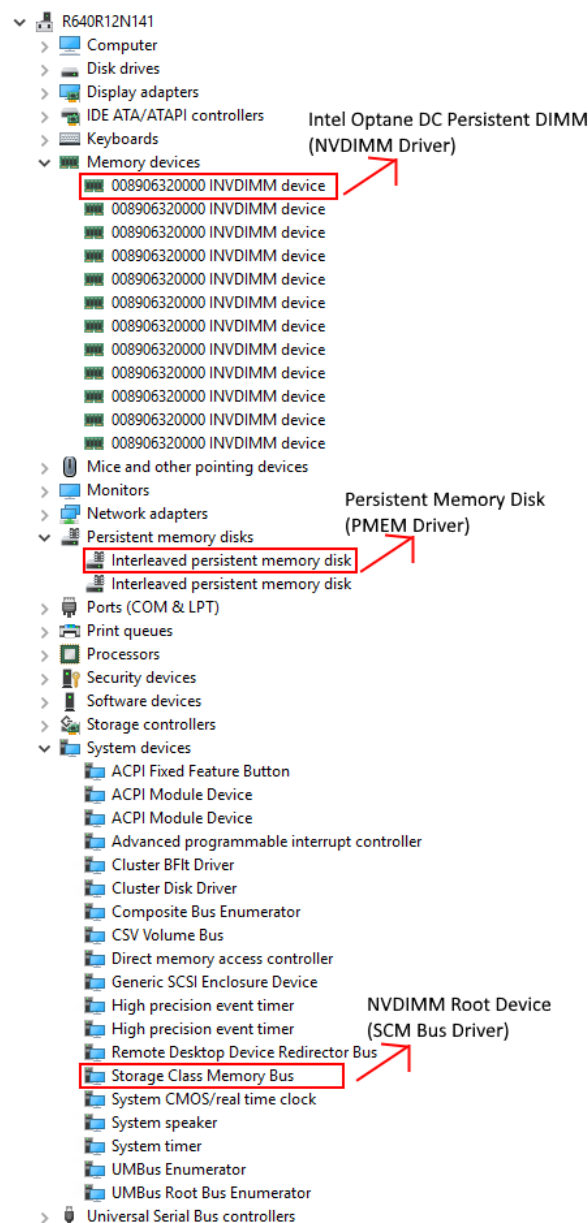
R640R12N141
Computer
Disk drives
Display adapters
IDE ATA/ATAPI controllers
Keyboards
Memory devices
008906320000 INVDIMM device
008906320000 INVDIMM device
008906320000 INVDIMM device
008906320000 INVDIMM device
008906320000 INVDIMM device
008906320000 INVDIMM device
008906320000 INVDIMM device
008906320000 INVDIMM device
008906320000 INVDIMM device
008906320000 INVDIMM device
008906320000 INVDIMM device
008906320000 INVDIMM device
Intel Optane DC Persistent DIMM (NVDIMM Driver)
Mice and other pointing devices
Monitors
Network adapters
Persistent memory disks
Interleaved persistent memory disk
Interleaved persistent memory disk
Persistent Memory Disk (PMEM Driver)
Ports (COM & LPT)
Print queues
Processors
Security devices
Software devices
Storage controllers
System devices
ACPI Fixed Feature Button
ACPI Module Device
ACPI Module Device
Advanced programmable interrupt controller
Cluster BFlt Driver
Cluster Disk Driver
Composite Bus Enumerator
CSV Volume Bus
Direct memory access controller
Generic SCSI Enclosure Device
High precision event timer
High precision event timer
Remote Desktop Device Redirector Bus
Storage Class Memory Bus
NVDIMM Root Device (SCM Bus Driver)
System CMOS/real time clock
System speaker
System timer
UMBus Enumerator
UMBus Root Bus Enumerator
Universal Serial Bus controllers